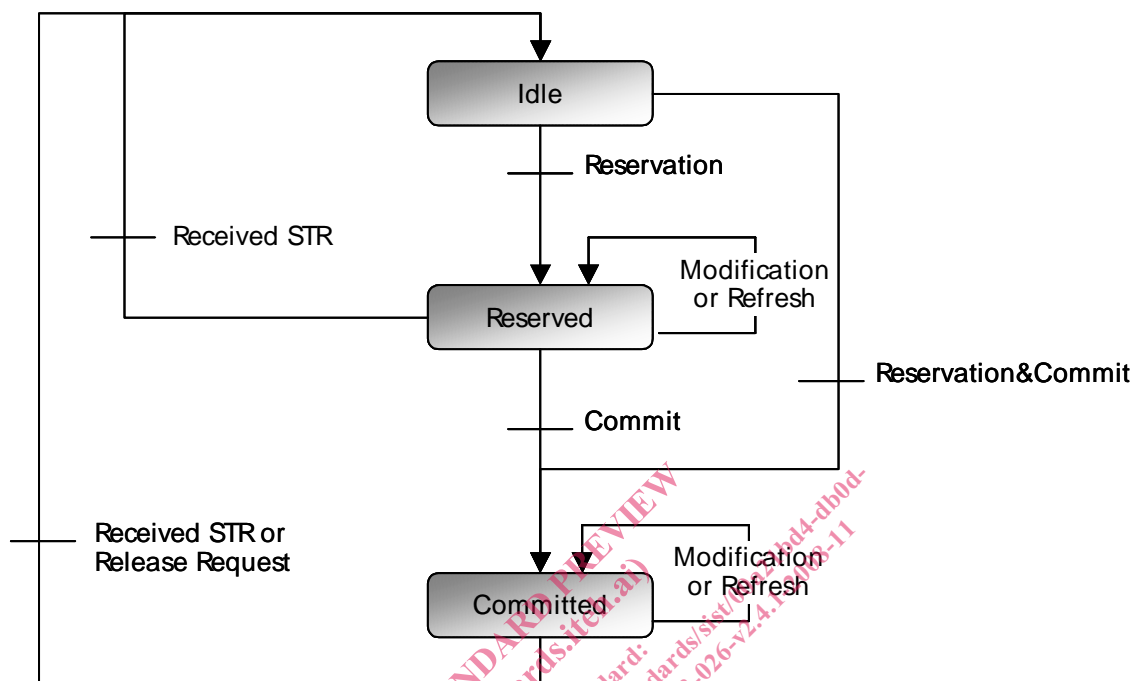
Idle

Reservation

Received STR

Modification or Refresh

Reserved

Reservation&Commit

Commit

Received STR or Release Request

Modification or Refresh

Committed

NDARD PREVIEW
ards.iteh.ai)
dard:
dards/sist/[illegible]bd4-db0d-
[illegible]-026-v2.4.1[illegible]-11